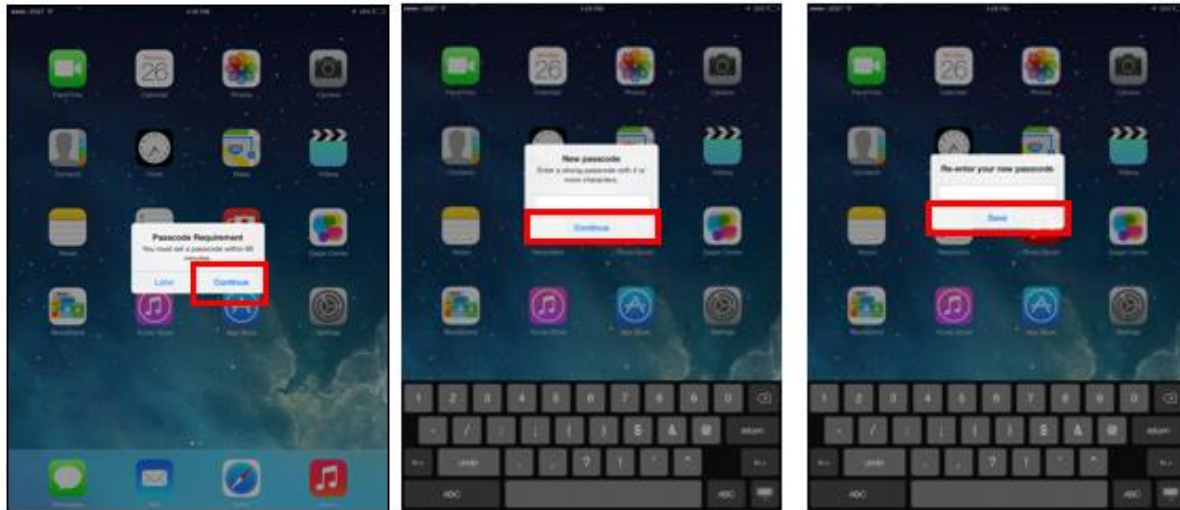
26

Passcode Requirement
You must set a passcode within 60 minutes.
Later
Continue

26

New passcode
Enter a strong passcode with 4 or more characters.
Continue

1 2 3 4 5 6 7 8 9 0
$ &
?
ABC

26

Re-enter your new passcode
Save

1 2 3 4 5 6 7 8 9 0
$ &
?
ABC